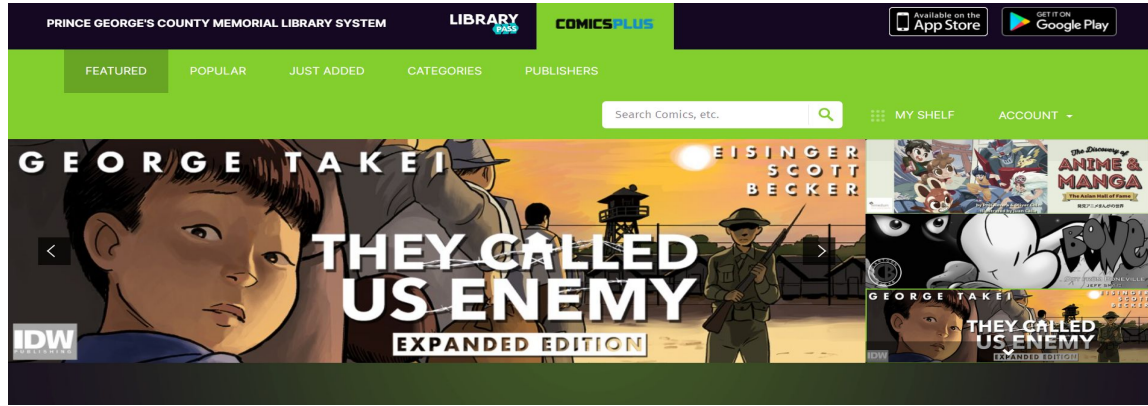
PRINCE GEORGE'S COUNTY MEMORIAL LIBRARY SYSTEM

LIBRARY PASS

COMICSPLUS

Available on the App Store

GET IT ON Google Play

FEATURED POPULAR JUST ADDED CATEGORIES PUBLISHERS

Search Comics, etc.

MY SHELF

ACCOUNT

GEORGE TAKEI

EISINGER SCOTT BECKER

THEY CALLED US ENEMY

EXPANDED EDITION

IDW PUBLISHING

The Discovery of ANIME & MANGA

The Asian Hall of Fame

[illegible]

BONE

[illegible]

GEORGE TAKEI

EISINGER SCOTT BECKER

THEY CALLED US ENEMY

EXPANDED EDITION

IDW